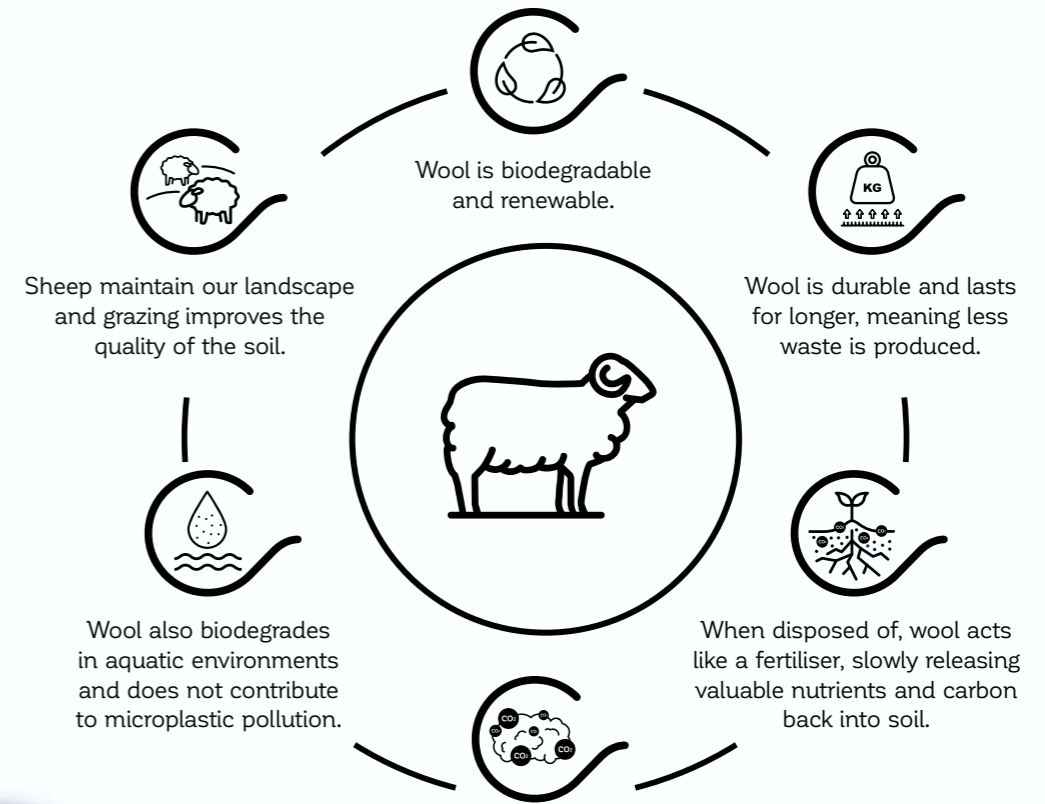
Wool is biodegradable and renewable.

Wool is durable and lasts for longer, meaning less waste is produced.

When disposed of, wool acts like a fertiliser, slowly releasing valuable nutrients and carbon back into soil.

Wool also biodegrades in aquatic environments and does not contribute to microplastic pollution.

Sheep maintain our landscape and grazing improves the quality of the soil.

KG

$CO_2$ $CO_2$ $CO_2$ $CO_2$ $CO_2$